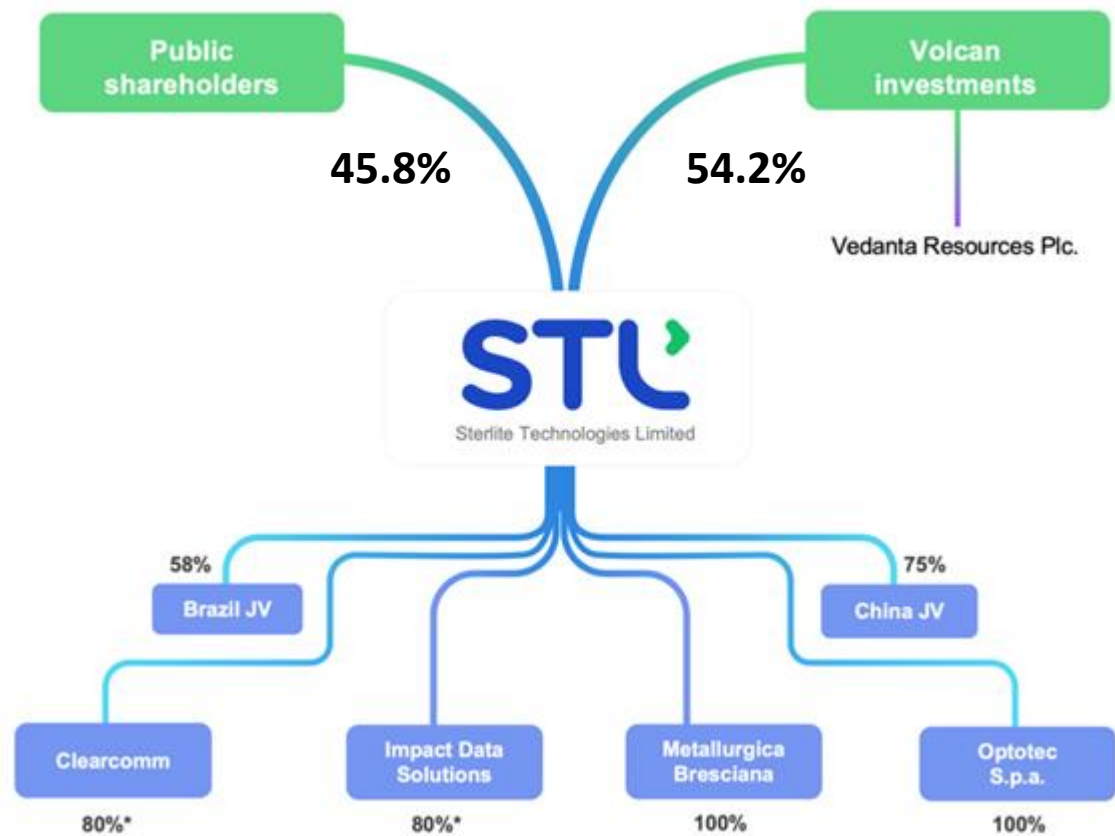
Public shareholders

Volcan investments

45.8%

54.2%

Vedanta Resources Plc.

STL

Sterlite Technologies Limited

58%

Brazil JV

75%

China JV

Clearcomm

80%*

Impact Data Solutions

80%*

Metallurgica Bresciana

100%

Optotec S.p.a.

100%